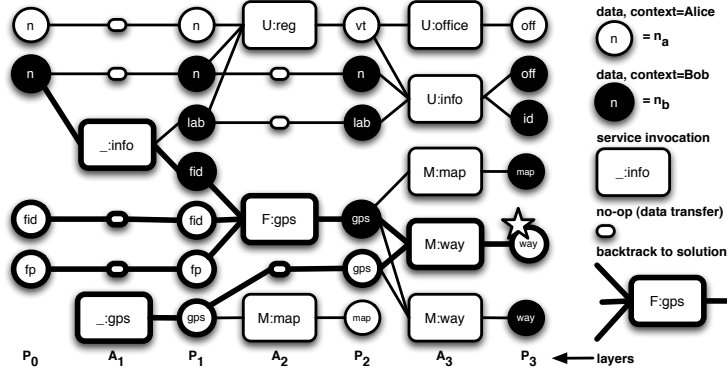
n
n
_:info
fid
fp
_:gps
n
n
lab
fid
fid
fp
gps
U:reg
F:gps
M:map
vt
n
lab
gps
gps
map
U:office
U:info
M:map
M:way
M:way
off
off
id
map
way
way

$P_0$ $A_1$ $P_1$ $A_2$ $P_2$ $A_3$ $P_3$ layers

data, context=Alice
n $= n_a$
data, context=Bob
n $= n_b$
service invocation
_:info
no-op (data transfer)
backtrack to solution
F:gps